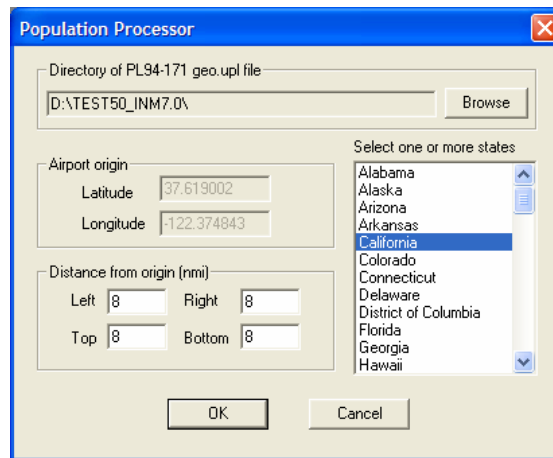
Population Processor

Directory of PL94-171 geo.upl file

D:\TEST50_INM7.0\

Browse

Airport origin

Latitude 37.619002

Longitude -122.374843

Select one or more states

Alabama
Alaska
Arizona
Arkansas
California
Colorado
Connecticut
Delaware
District of Columbia
Florida
Georgia
Hawaii

Distance from origin (nmi)

Left 8 Right 8

Top 8 Bottom 8

OK

Cancel